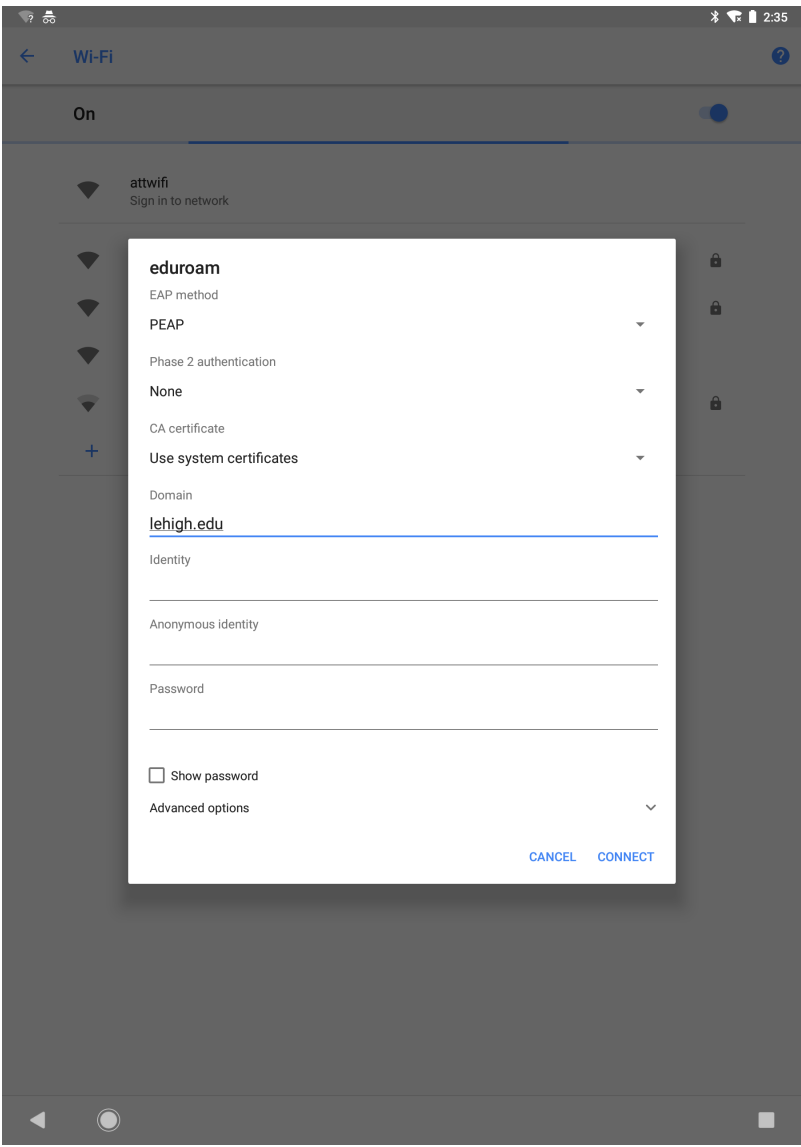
2:35

Wi-Fi

On

attwifi
Sign in to network

+

eduroam

EAP method

PEAP

Phase 2 authentication

None

CA certificate

Use system certificates

Domain

lehigh.edu

Identity

Anonymous identity

Password

Show password

Advanced options

CANCEL CONNECT